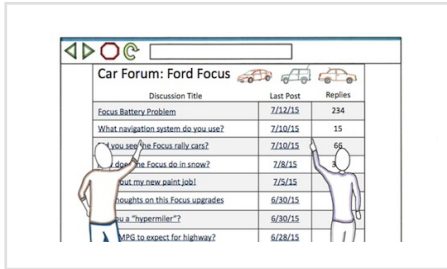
Car Forum: Ford Focus

| Discussion Title | Last Post | Replies |
|---|---|---|
| Focus Battery Problem | 7/12/15 | 234 |
| What navigation system do you use? | 7/10/15 | 15 |
| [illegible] you see the Focus rally cars? | 7/10/15 | 66 |
| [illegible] does the Focus do in snow? | 7/8/15 | 3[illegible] |
| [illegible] out my new paint job! | 7/5/15 | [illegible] |
| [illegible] houghts on this Focus upgrades | 6/30/15 | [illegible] |
| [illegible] ou a "hypermiler"? | 6/30/15 | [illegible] |
| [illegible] MPG to expect for highway? | 6/28/15 | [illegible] |